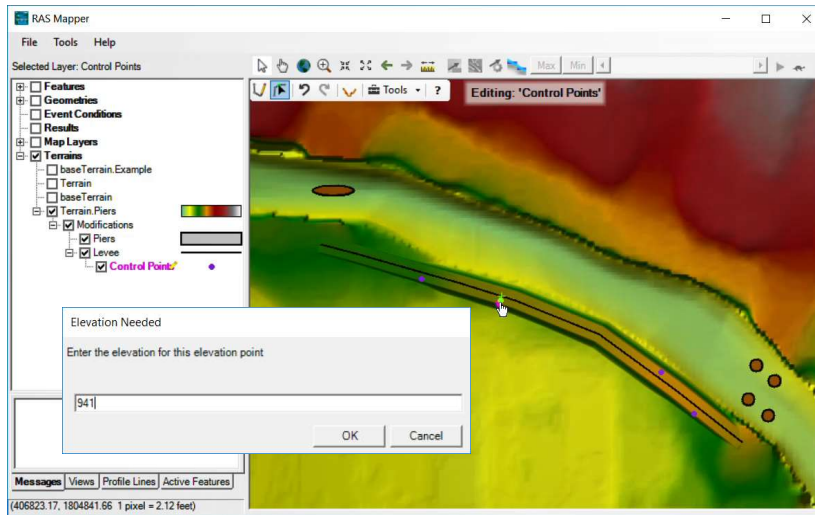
RAS Mapper

File Tools Help

Selected Layer: Control Points

Max Min

Tools

Editing: 'Control Points'

Features
Geometries
Event Conditions
Results
Map Layers
Terrains
baseTerrain.Example
Terrain
baseTerrain
Terrain.Piers
Modifications
Piers
Levee
Control Points

Elevation Needed

Enter the elevation for this elevation point

941

OK Cancel

Messages Views Profile Lines Active Features

(406823.17, 1804841.66 1 pixel = 2.12 feet)